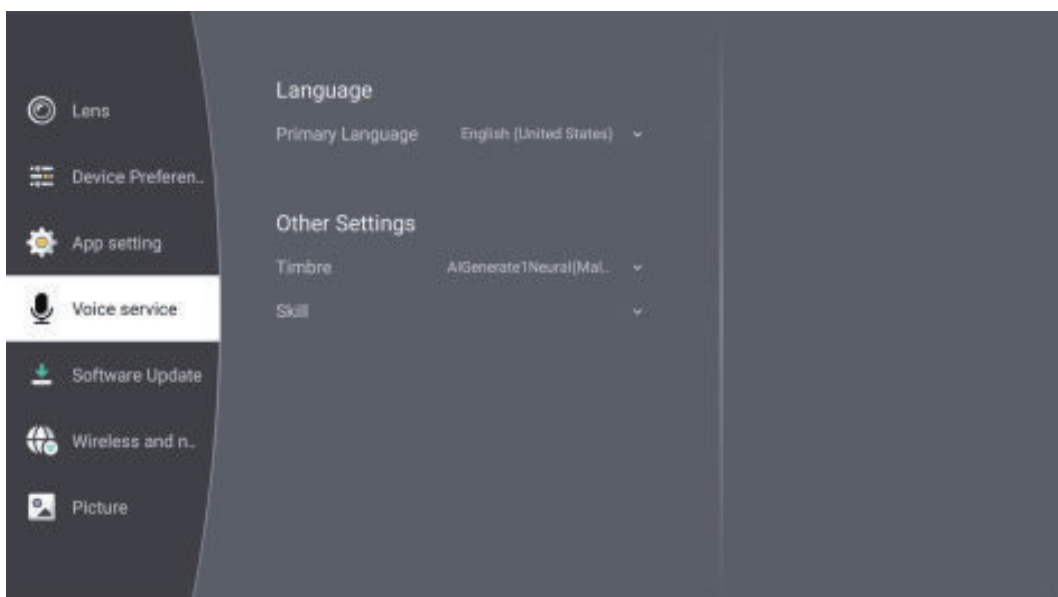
Lens

Device Preferen..

App setting

Voice service

Software Update

Wireless and n..

Picture

Language

Primary Language English (United States)

Other Settings

Timbre AIGenerate1Neural(Mal..

Skill